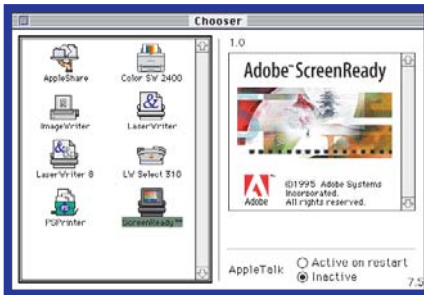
Chooser

AppleShare

Color SW 2400

ImageWriter

LaserWriter

LaserWriter 8

LW Select 310

PSPrinter

ScreenReady™

1.0

Adobe™ScreenReady

Adobe

©1995 Adobe Systems Incorporated. All rights reserved.

AppleTalk

Active on restart

Inactive

7.5